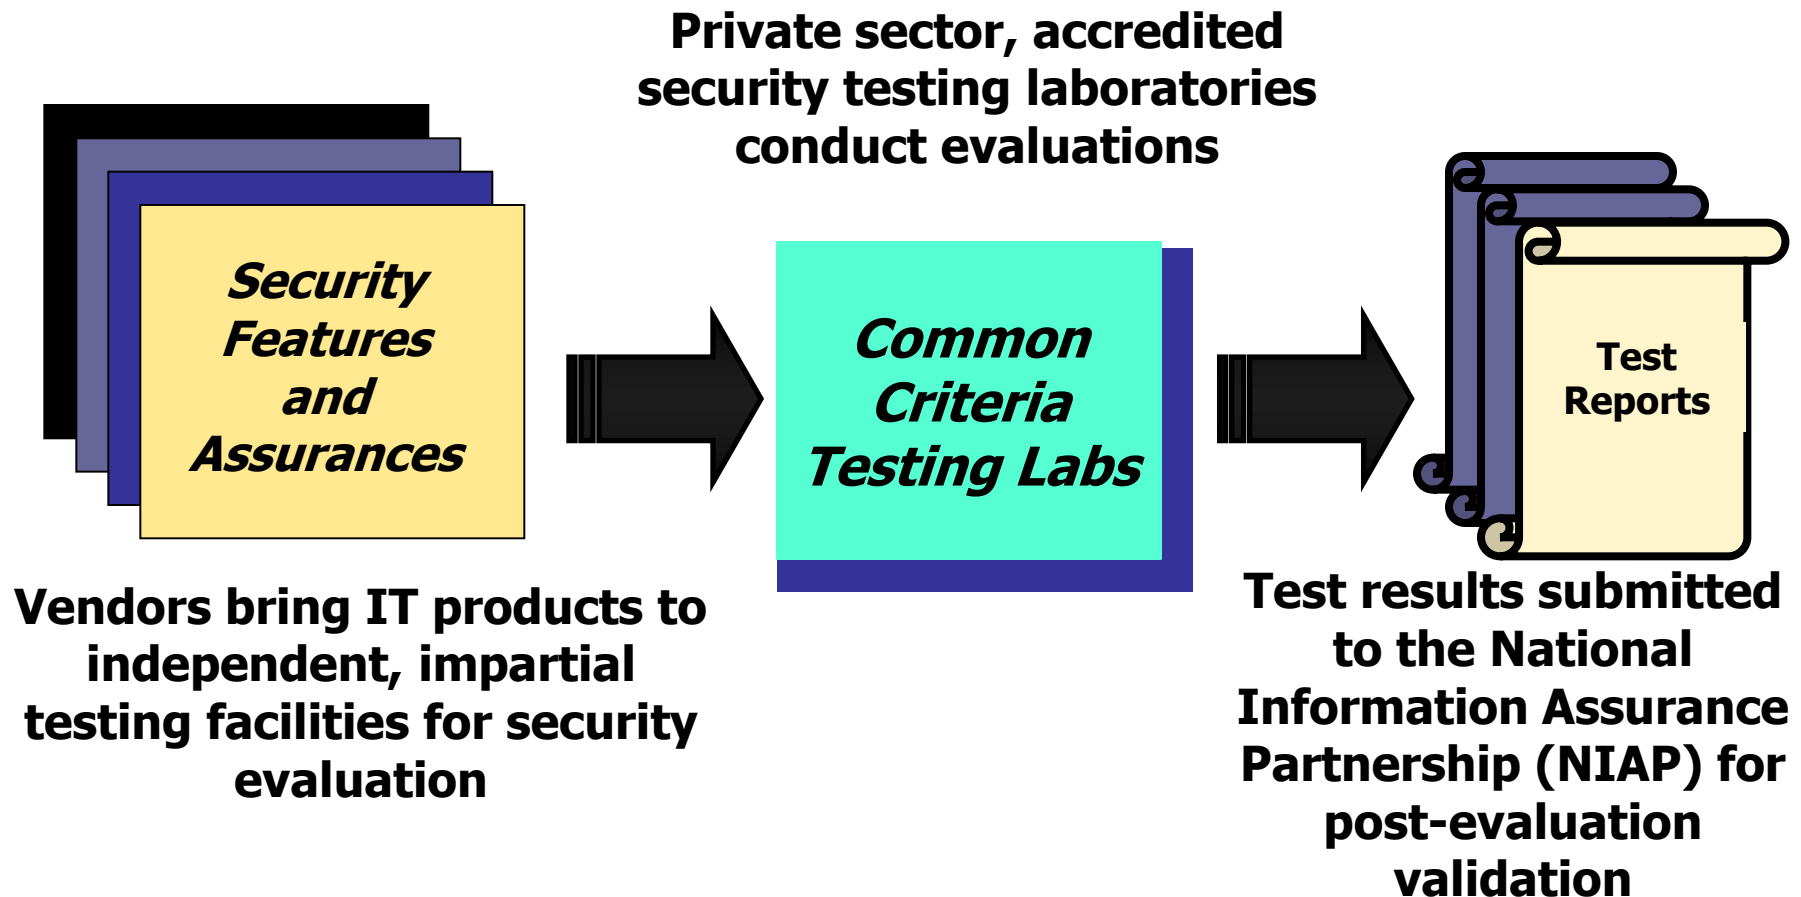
Private sector, accredited security testing laboratories conduct evaluations

Security Features and Assurances

Common Criteria Testing Labs

Test Reports

Vendors bring IT products to independent, impartial testing facilities for security evaluation

Test results submitted to the National Information Assurance Partnership (NIAP) for post-evaluation validation